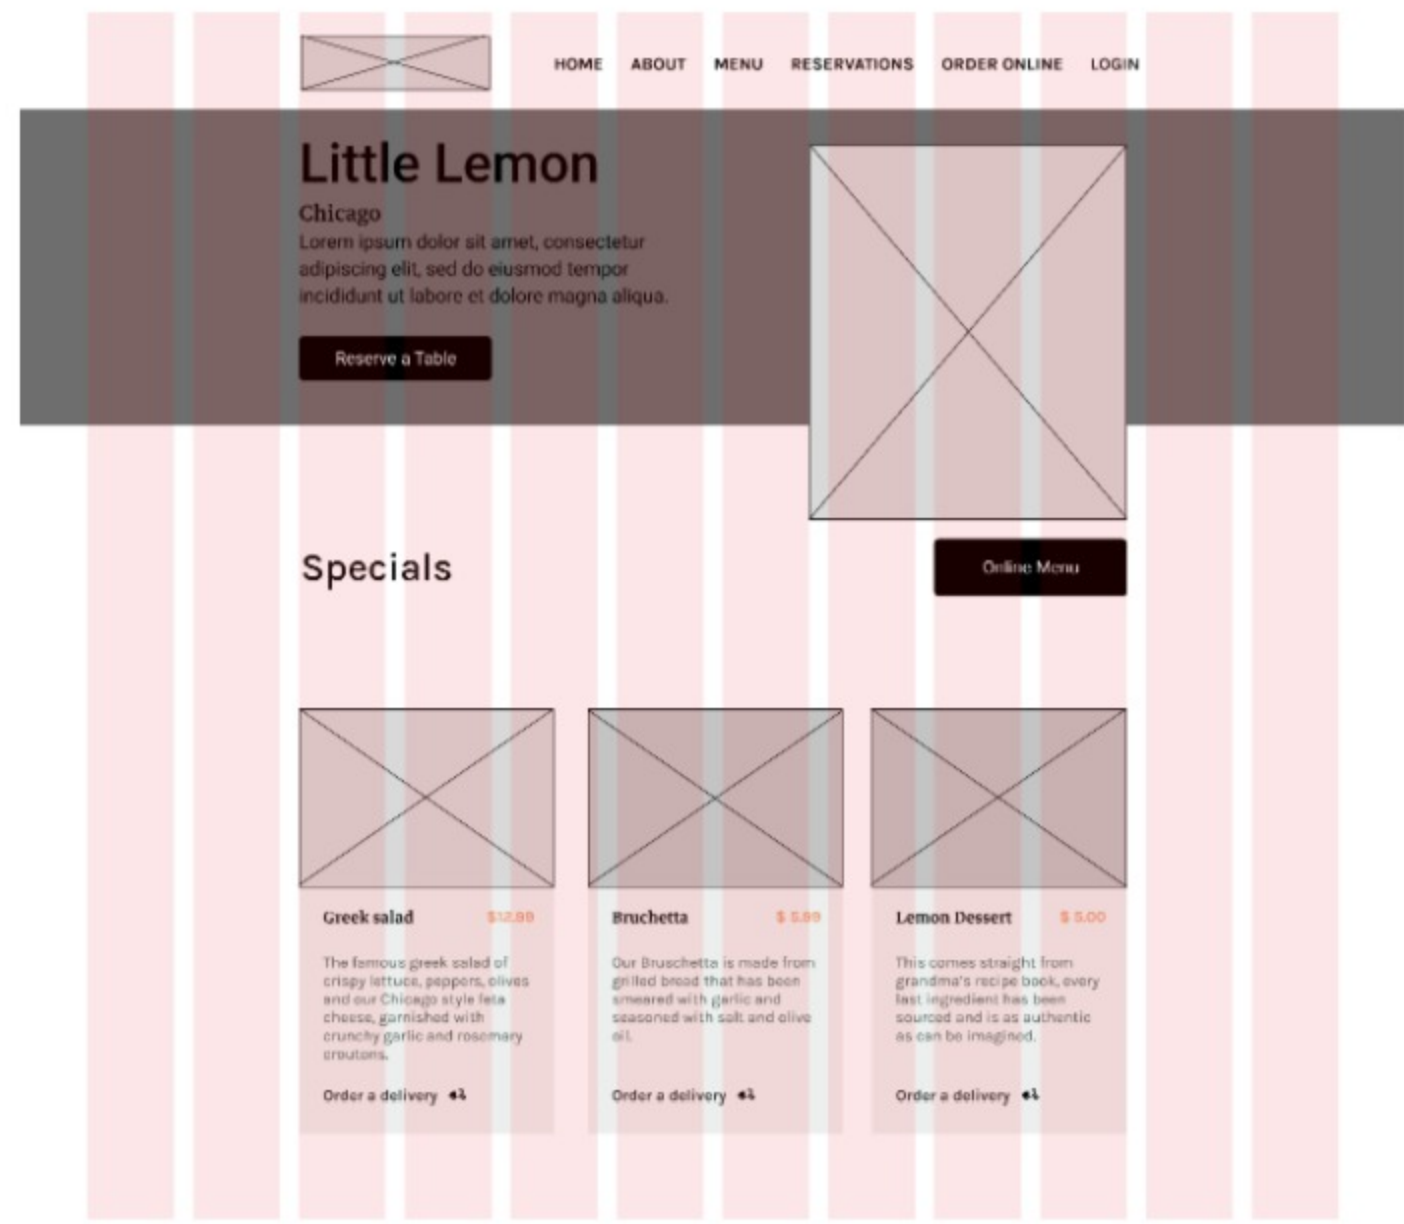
HOME ABOUT MENU RESERVATIONS ORDER ONLINE LOGIN

Little Lemon

Chicago

Lorem ipsum dolor sit amet, consectetur adipiscing elit, sed do eiusmod tempor incididunt ut labore et dolore magna aliqua.

Reserve a Table

Specials

Online Menu

Greek salad $12.99

The famous greek salad of crispy lettuce, peppers, olives and our Chicago style feta cheese, garnished with crunchy garlic and rosemary croutons.

Order a delivery

Bruchetta $ 5.99

Our Bruschetta is made from grilled bread that has been smeared with garlic and seasoned with salt and olive oil.

Order a delivery

Lemon Dessert $ 5.00

This comes straight from grandma's recipe book, every last ingredient has been sourced and is as authentic as can be imagined.

Order a delivery